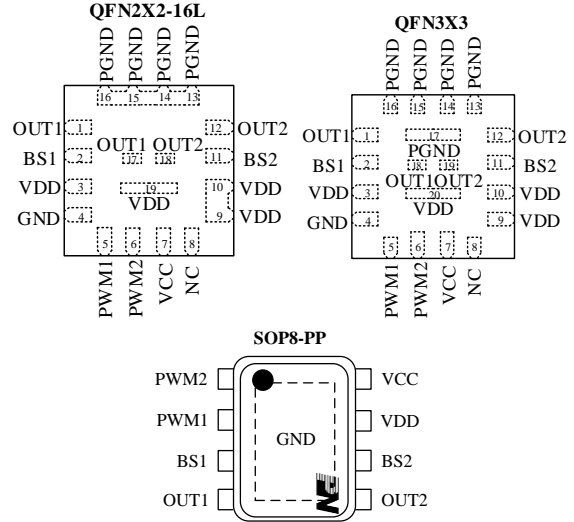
QFN2X2-16L

PGND PGND PGND PGND

16 15 14 13

OUT1 1
BS1 2
VDD 3
GND 4

OUT1 OUT2
17 18
19
VDD

12 OUT2
11 BS2
10 VDD
9 VDD

5 6 7 8

PWM1 PWM2 VCC NC

QFN3X3

PGND PGND PGND PGND

16 15 14 13

OUT1 1
BS1 2
VDD 3
GND 4

17
PGND
18 19
OUT1OUT2
20
VDD

12 OUT2
11 BS2
10 VDD
9 VDD

5 6 7 8

PWM1 PWM2 VCC NC

SOP8-PP

PWM2
PWM1
BS1
OUT1

GND

VCC
VDD
BS2
OUT2